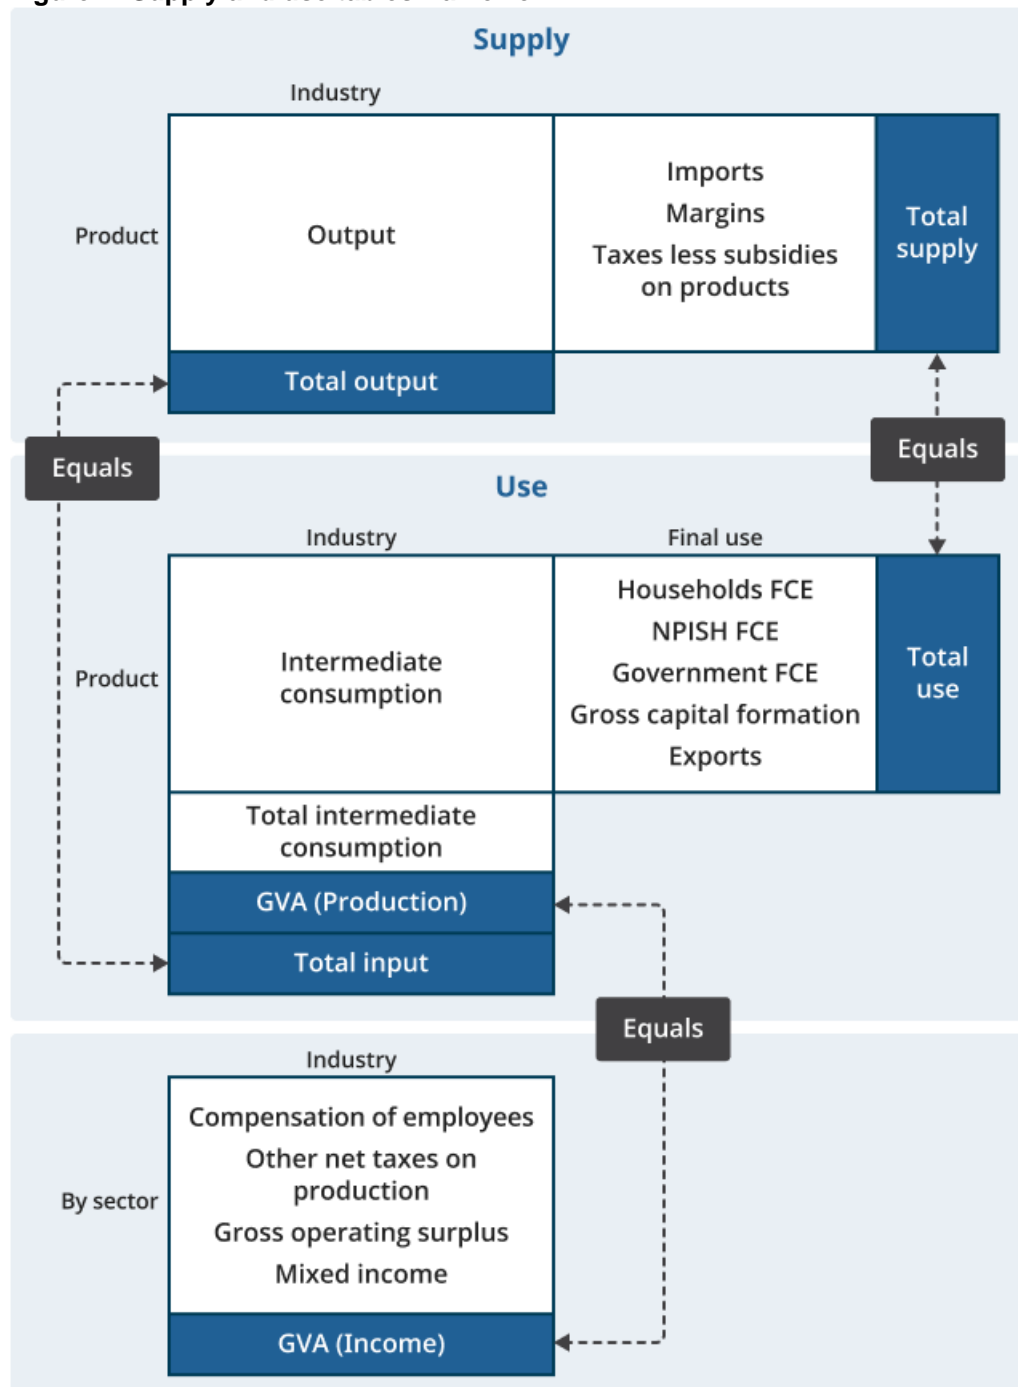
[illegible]

Supply

Industry

Product

Output

Imports
Margins
Taxes less subsidies on products

Total supply

Total output

Equals

Equals

Use

Industry

Final use

Product

Intermediate consumption

Households FCE
NPISH FCE
Government FCE
Gross capital formation
Exports

Total use

Total intermediate consumption

GVA (Production)

Total input

Equals

Industry

By sector

Compensation of employees
Other net taxes on production
Gross operating surplus
Mixed income

GVA (Income)